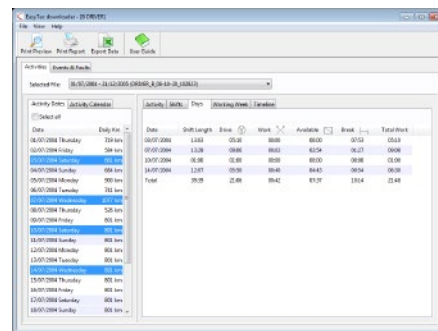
EasyTac downloader - [RDRIVER]
File View Help
Print Preview Print Report Export Data User Guide
Activities Events & Faults
Selected File: 01/07/2004 - 31/12/2005 (DRIVER_B (26-10-20_162823)
Activity Dates Activity Calendar
Select all
| Date | Daily Km |
|---|---|
| 01/07/2004 Thursday | 719 km |
| 02/07/2004 Friday | 584 km |
| 03/07/2004 Saturday | 801 km |
| 04/07/2004 Sunday | 684 km |
| 05/07/2004 Monday | 900 km |
| 06/07/2004 Tuesday | 781 km |
| 07/07/2004 Wednesday | 1077 km |
| 08/07/2004 Thursday | 535 km |
| 09/07/2004 Friday | 801 km |
| 10/07/2004 Saturday | 801 km |
| 11/07/2004 Sunday | 801 km |
| 12/07/2004 Monday | 801 km |
| 13/07/2004 Tuesday | 801 km |
| 14/07/2004 Wednesday | 801 km |
| 15/07/2004 Thursday | 801 km |
| 16/07/2004 Friday | 801 km |
| 17/07/2004 Saturday | 801 km |
| 18/07/2004 Sunday | 801 km |

Activity Shifts Days Working Week Timeline
| Date | Shift Length | Drive | Work | Available | Break | Total Work |
|---|---|---|---|---|---|---|
| 03/07/2004 | 13:03 | 05:30 | 00:00 | 00:00 | 07:53 | 05:10 |
| 07/07/2004 | 13:28 | 09:46 | 00:02 | 02:54 | 01:27 | 09:08 |
| 10/07/2004 | 01:06 | 01:00 | 00:00 | 00:00 | 00:06 | 01:00 |
| 14/07/2004 | 12:07 | 05:30 | 00:40 | 04:43 | 00:54 | 06:10 |
| Total | 39:39 | 21:48 | 00:42 | 07:37 | 10:14 | 21:48 |